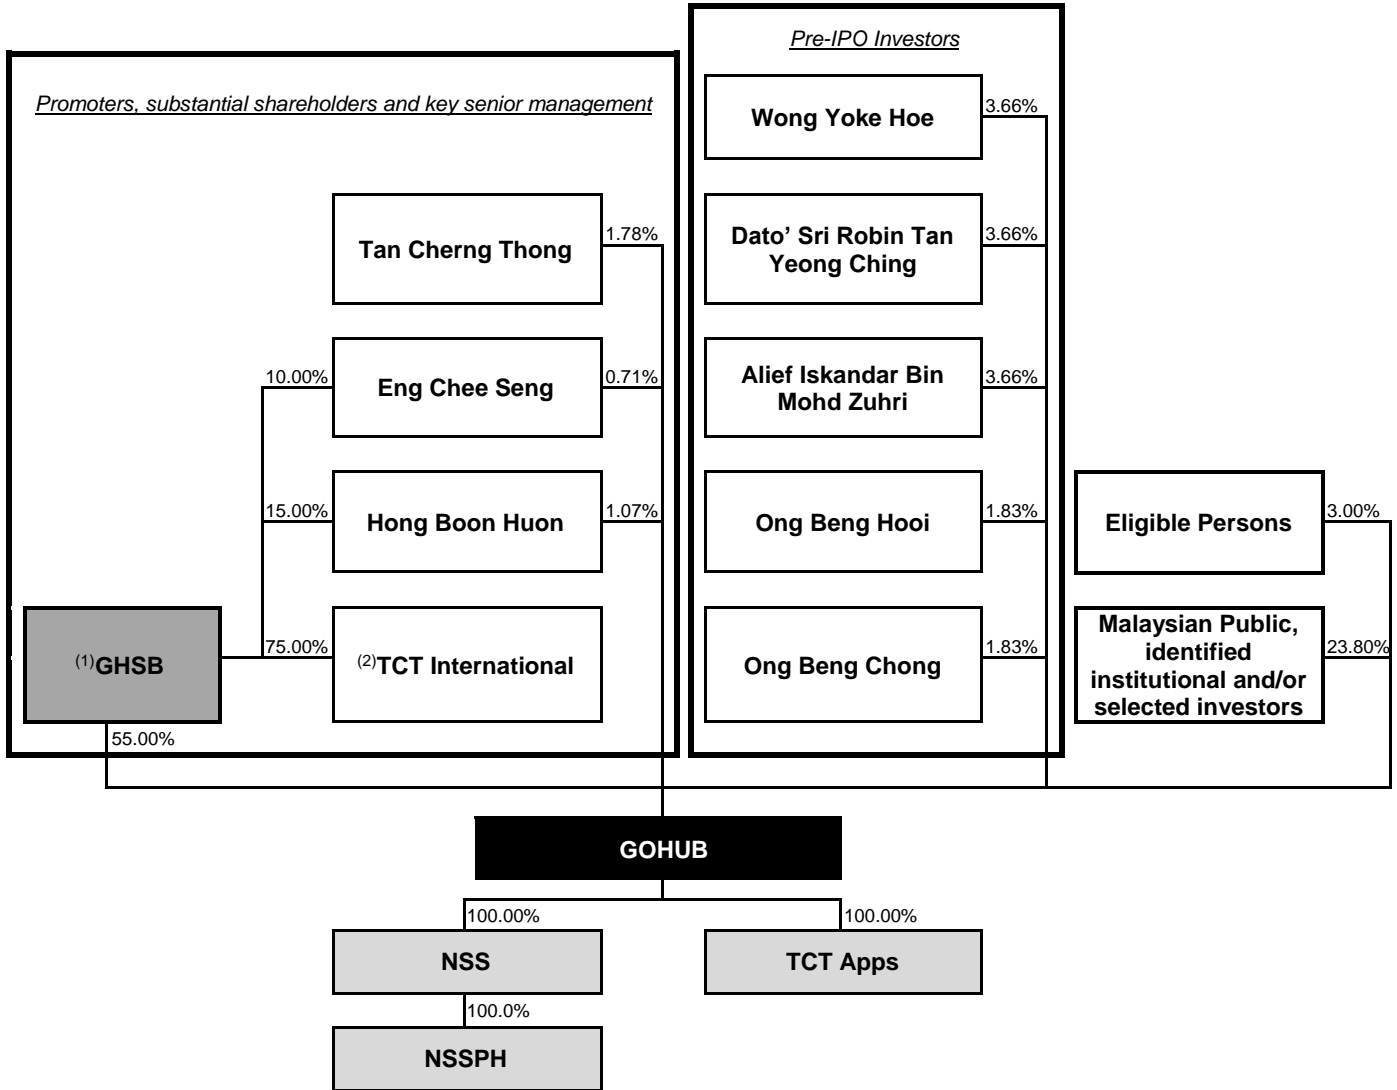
Pre-IPO Investors

Promoters, substantial shareholders and key senior management

Wong Yoke Hoe 3.66%

Tan Cherng Thong 1.78%

Dato' Sri Robin Tan Yeong Ching 3.66%

10.00% Eng Chee Seng 0.71%

Alief Iskandar Bin Mohd Zuhri 3.66%

15.00% Hong Boon Huon 1.07%

Ong Beng Hooi 1.83%

Eligible Persons 3.00%

$^{(1)}$GHSB

75.00% $^{(2)}$TCT International

Ong Beng Chong 1.83%

Malaysian Public, identified institutional and/or selected investors 23.80%

55.00%

GOHUB

100.00% NSS

100.00% TCT Apps

100.0% NSSPH